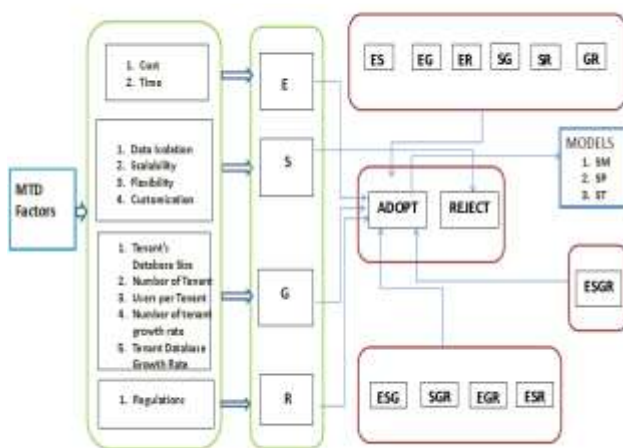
MTD Factors

1. Cost
2. Time

1. Data Isolation
2. Scalability
3. Flexibility
4. Customization

1. Tenant's Database Size
2. Number of Tenant
3. Users per Tenant
4. Number of tenant growth rate
5. Tenant Database Growth Rate

1. Regulations

E

S

G

R

ES EG ER SG SR GR

ADOPT REJECT

MODELS
1. SM
2. SP
3. ST

ESGR

ESG SGR EGR ESR